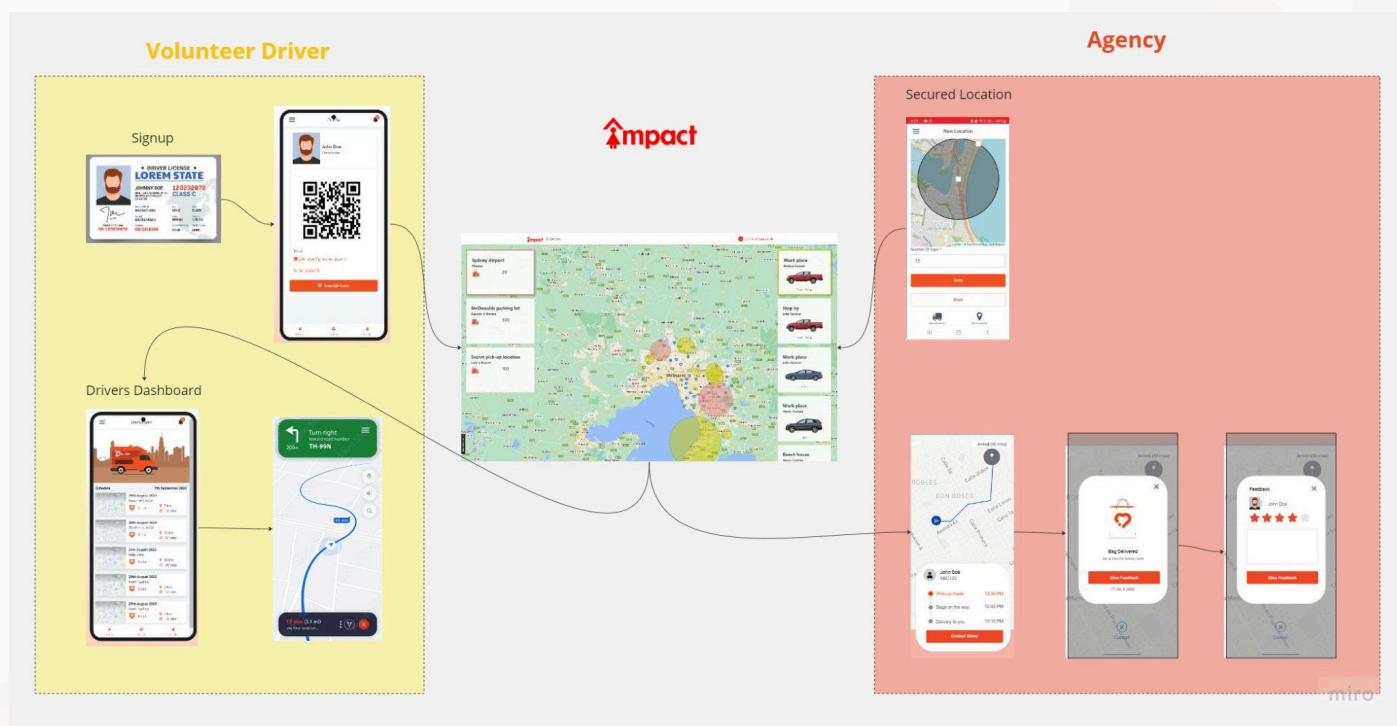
Volunteer Driver

Agency

Signup

DRIVER LICENSE
LOREM STATE
JOHNNY DOE
CLASS C

John Doe

Scan QR Code

impact

Secured Location

New Location

Done

Back

Sydney Airport

McDonalds parking lot

Secret pick-up location

Work place

Stop by

Work place

Work place

Beach house

Drivers Dashboard

Turn right
TH-99N

John Doe

Pick-up made 12:30 PM

Bags on the way 12:40 PM

Delivery to you 13:10 PM

Contact Driver

Bag Delivered

Give Feedback

Feedback

John Doe

Give Feedback

miro